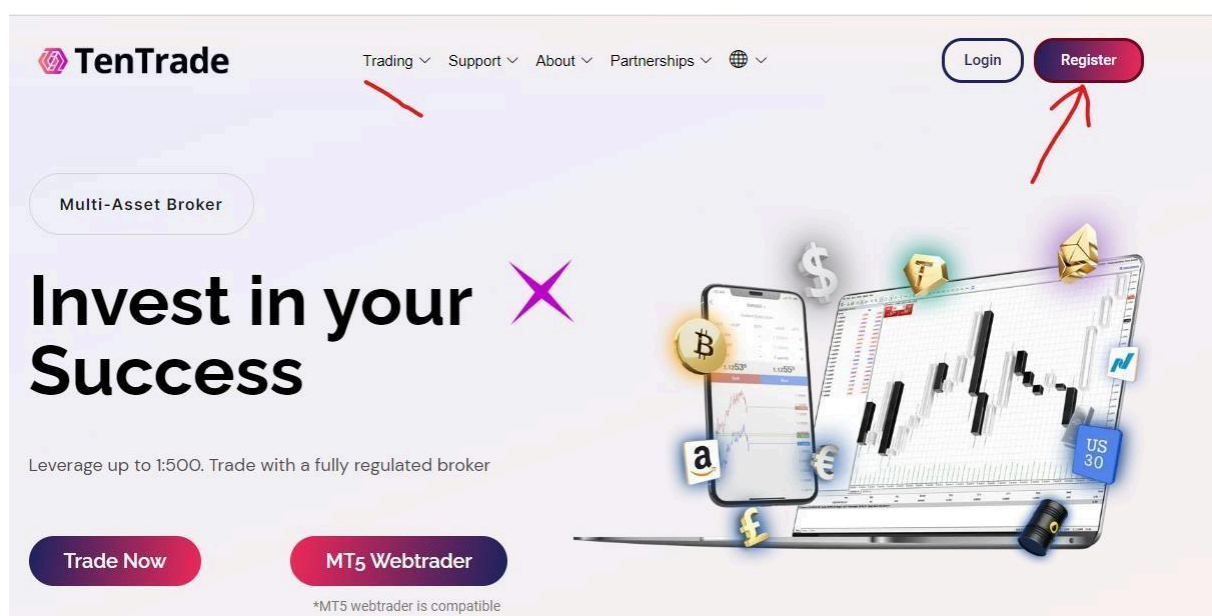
TenTrade

Trading Support About Partnerships

Login Register

Multi-Asset Broker

Invest in your Success

Leverage up to 1:500. Trade with a fully regulated broker

Trade Now

MT5 Webtrader

*MT5 webtrader is compatible

US 30